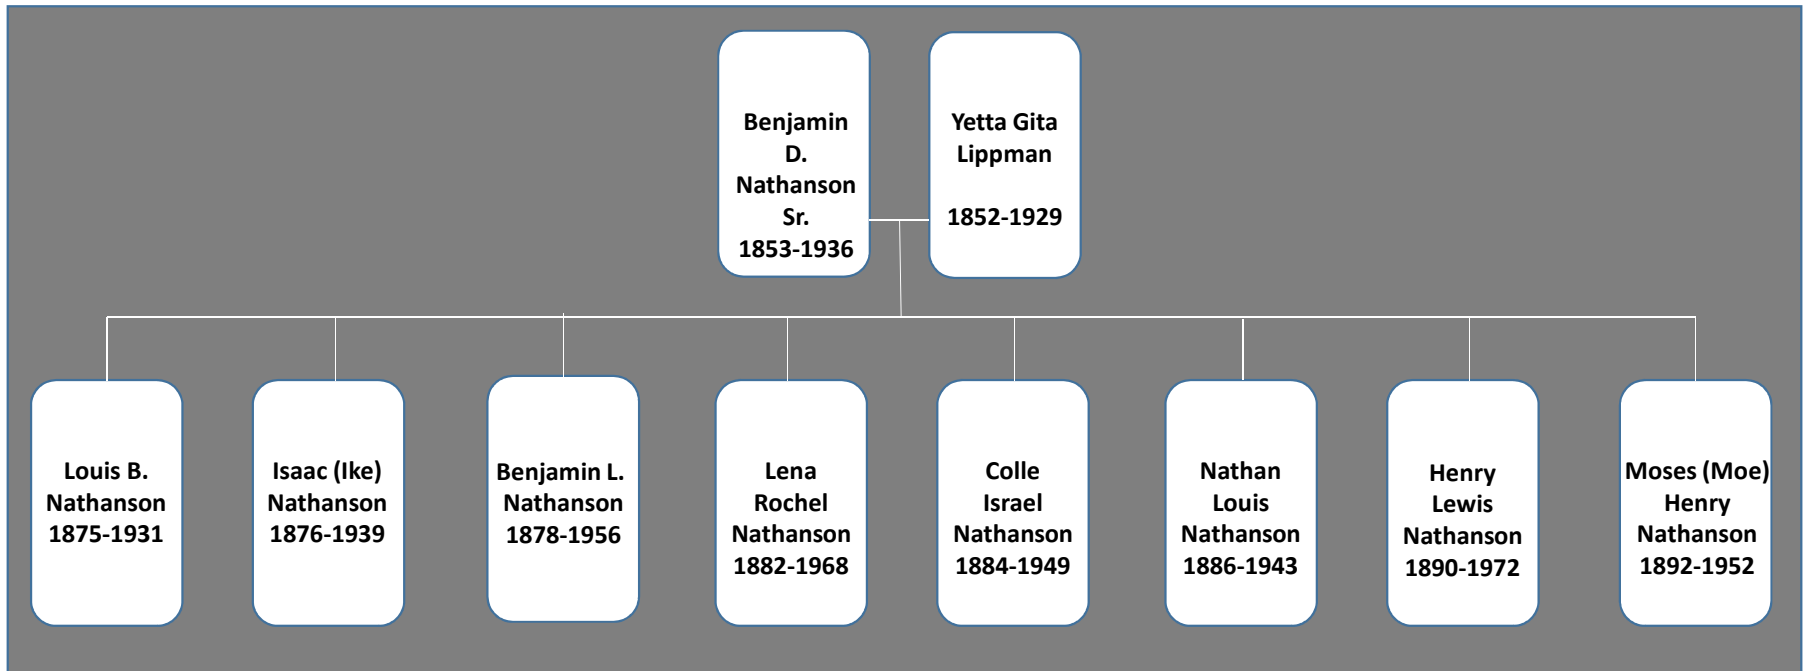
Benjamin D. Nathanson Sr. 1853-1936

Yetta Gita Lippman

1852-1929

Louis B. Nathanson 1875-1931

Isaac (Ike) Nathanson 1876-1939

Benjamin L. Nathanson 1878-1956

Lena Rochel Nathanson 1882-1968

Colle Israel Nathanson 1884-1949

Nathan Louis Nathanson 1886-1943

Henry Lewis Nathanson 1890-1972

Moses (Moe) Henry Nathanson 1892-1952